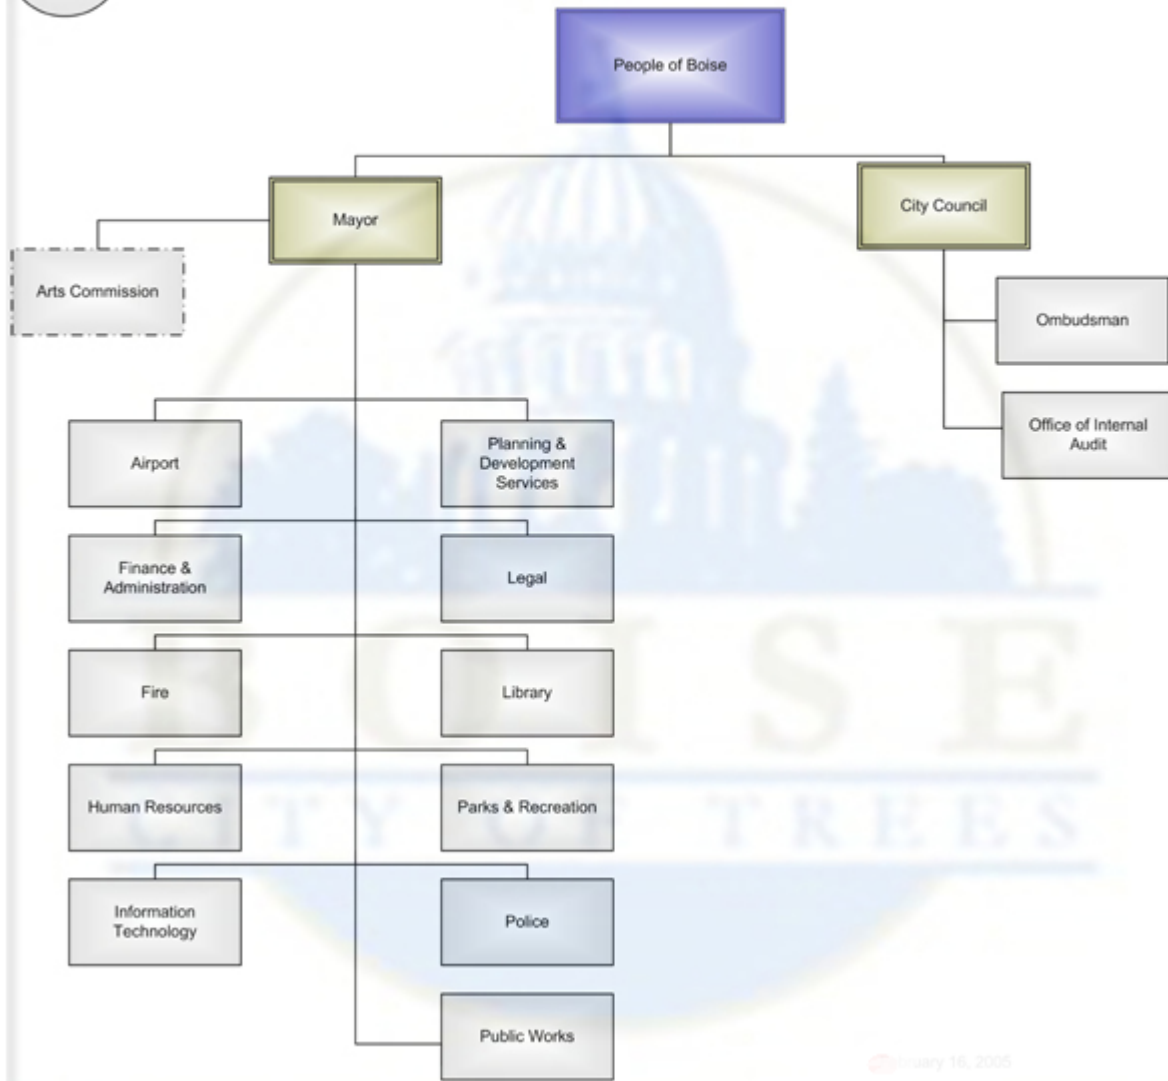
People of Boise

Mayor

City Council

Arts Commission

Ombudsman

Office of Internal Audit

Airport

Planning & Development Services

Finance & Administration

Legal

Fire

Library

Human Resources

Parks & Recreation

Information Technology

Police

Public Works

BOISE

CITY OF TREES

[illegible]uary 16, 2005